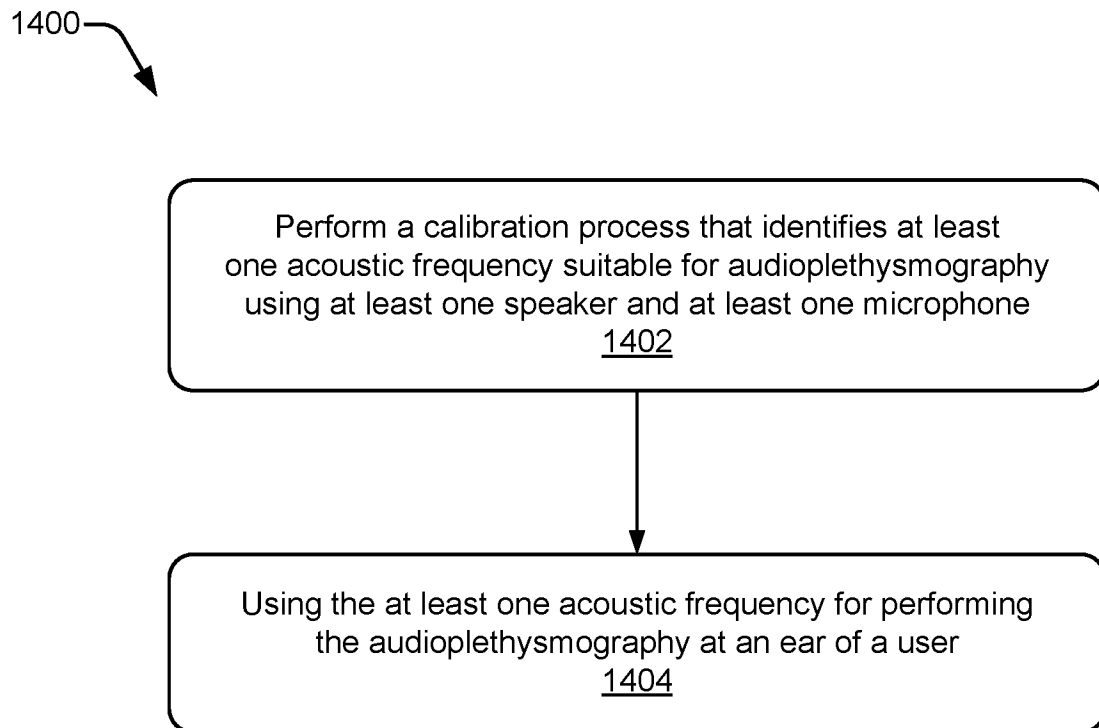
1400

Perform a calibration process that identifies at least one acoustic frequency suitable for audioplethysmography using at least one speaker and at least one microphone
1402

Using the at least one acoustic frequency for performing the audioplethysmography at an ear of a user
1404